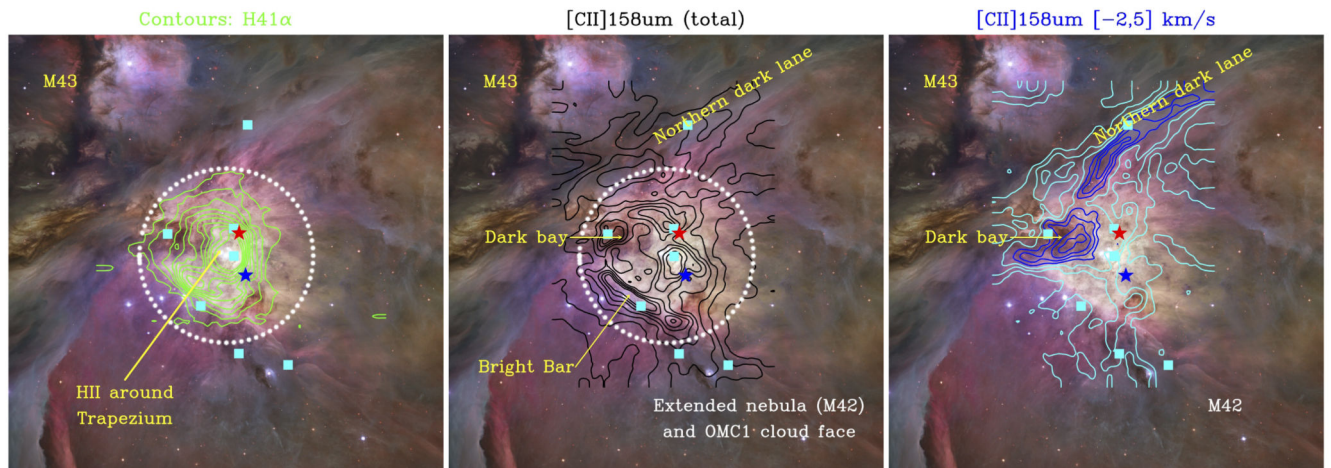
Contours: H41$\alpha$

M43

HII around Trapezium

[CII]158um (total)

M43

Northern dark lane

Dark bay

Bright Bar

Extended nebula (M42) and OMC1 cloud face

[CII]158um [−2,5] km/s

M43

Northern dark lane

Dark bay

M42